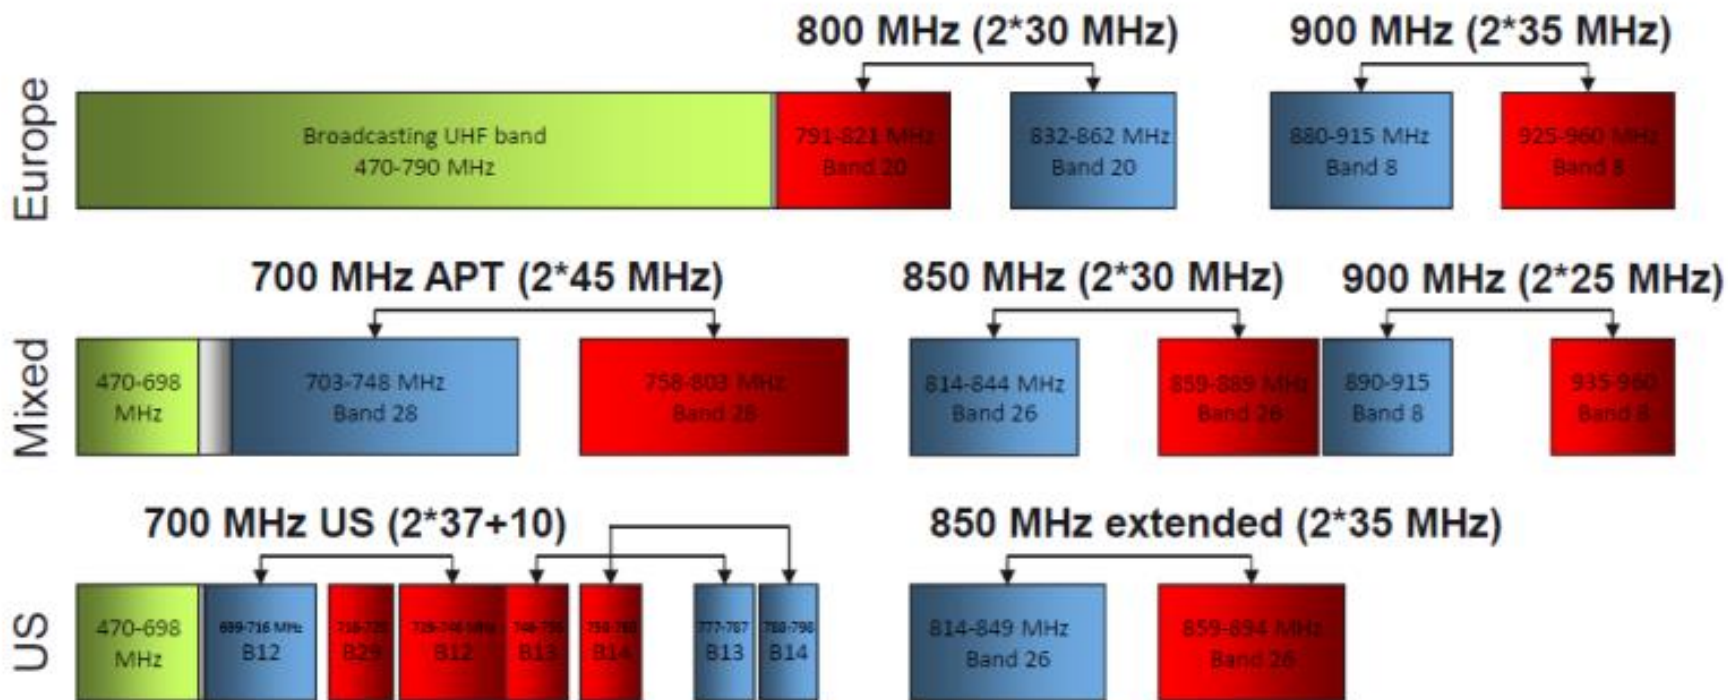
800 MHz (2*30 MHz)

900 MHz (2*35 MHz)

Europe

Broadcasting UHF band
470-790 MHz

791-821 MHz
Band 20

832-862 MHz
Band 20

880-915 MHz
Band 8

925-960 MHz
Band 8

700 MHz APT (2*45 MHz)

850 MHz (2*30 MHz)

900 MHz (2*25 MHz)

Mixed

470-698
MHz

703-748 MHz
Band 28

758-803 MHz
Band 28

814-844 MHz
Band 26

859-889 MHz
Band 26

890-915
Band 8

935-960
Band 8

700 MHz US (2*37+10)

850 MHz extended (2*35 MHz)

US

470-698
MHz

699-716 MHz
B12

716-728
B29

729-746 MHz
B12

746-756
B13

758-768
B14

777-787
B13

788-798
B14

814-849 MHz
Band 26

859-894 MHz
Band 26